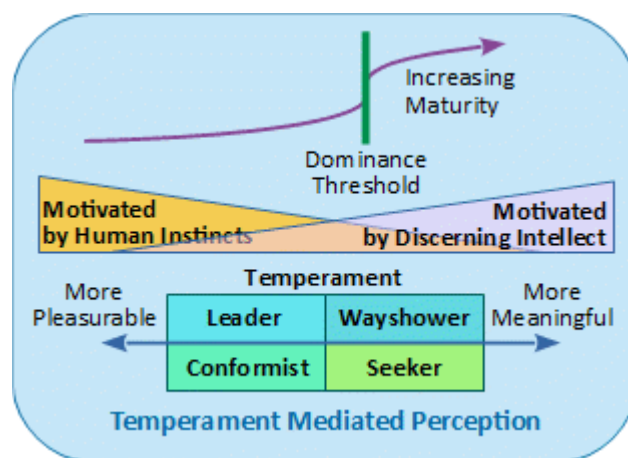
Increasing Maturity

Dominance Threshold

Motivated by Human Instincts

Motivated by Discerning Intellect

Temperament

More Pleasurable

More Meaningful

| Leader | Wayshower |
|---|---|
| Conformist | Seeker |

Temperament Mediated Perception